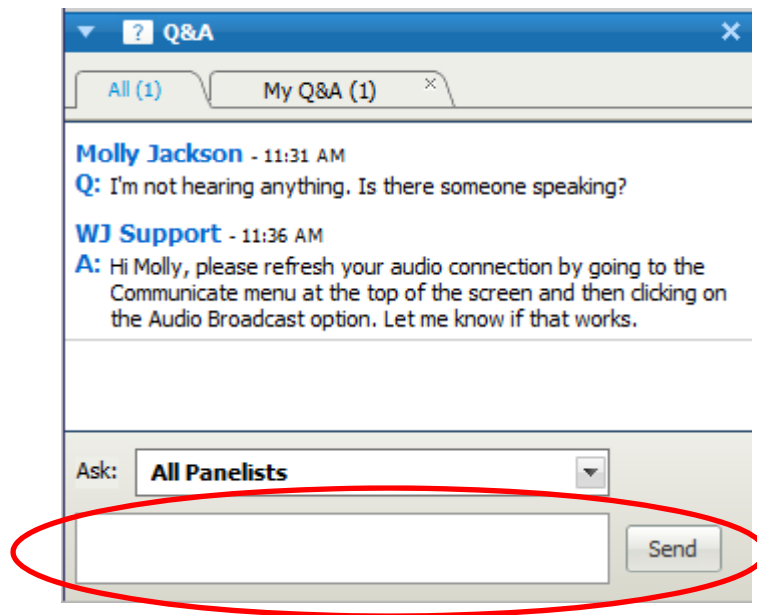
Q&A

All (1) My Q&A (1)

Molly Jackson - 11:31 AM
Q: I'm not hearing anything. Is there someone speaking?

WJ Support - 11:36 AM
A: Hi Molly, please refresh your audio connection by going to the Communicate menu at the top of the screen and then clicking on the Audio Broadcast option. Let me know if that works.

Ask: All Panelists

Send